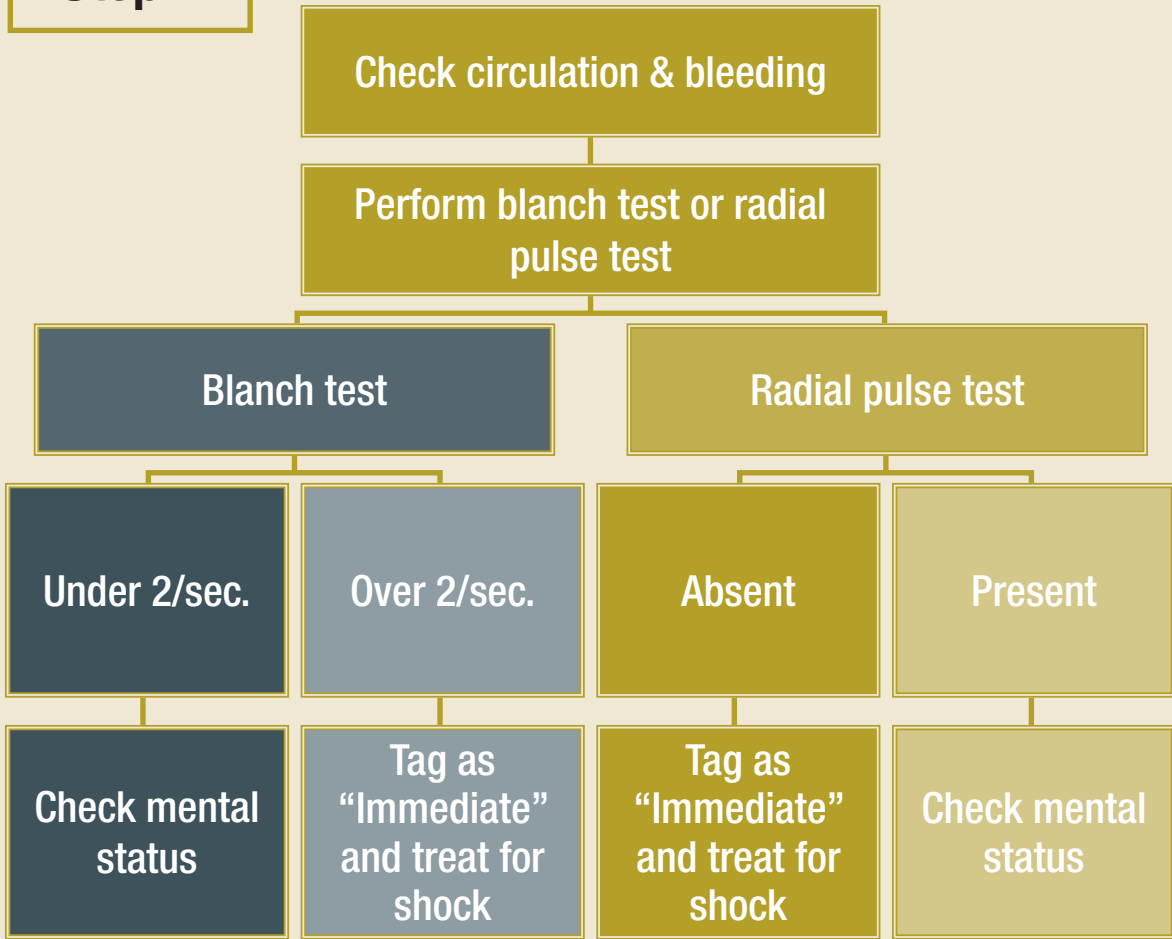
Step

Check circulation & bleeding

Perform blanch test or radial pulse test

Blanch test

Radial pulse test

Under 2/sec.

Over 2/sec.

Absent

Present

Check mental status

Tag as "Immediate" and treat for shock

Tag as "Immediate" and treat for shock

Check mental status